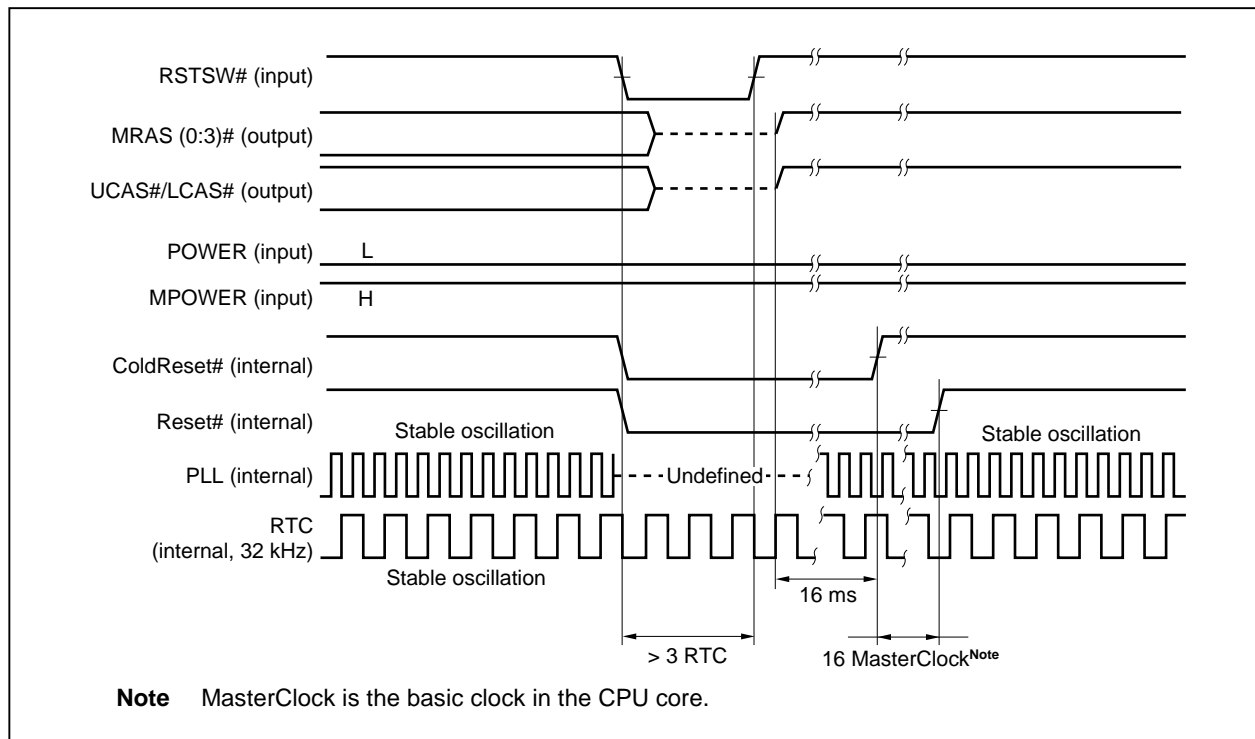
RSTSW# (input)

MRAS (0:3)# (output)

UCAS#/LCAS# (output)

POWER (input) L

MPOWER (input) H

ColdReset# (internal)

Reset# (internal)

Stable oscillation

Stable oscillation

PLL (internal)

Undefined

RTC (internal, 32 kHz)

Stable oscillation

16 ms

> 3 RTC

16 MasterClock$^{\text{Note}}$

**Note** MasterClock is the basic clock in the CPU core.